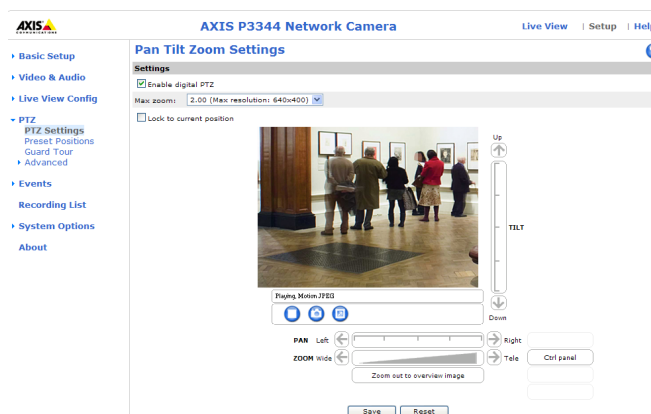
AXIS COMMUNICATIONS

AXIS P3344 Network Camera

Live View | Setup | Help

Basic Setup
Video & Audio
Live View Config
PTZ
PTZ Settings
Preset Positions
Guard Tour
Advanced
Events
Recording List
System Options
About

Pan Tilt Zoom Settings

Settings

Enable digital PTZ

Max zoom: 2.00 (Max resolution: 640x400)

Lock to current position

Up

TILT

Down

Playing Motion JPEG

PAN Left Right

ZOOM Wide Tele

Ctrl panel

Zoom out to overview image

Save Reset